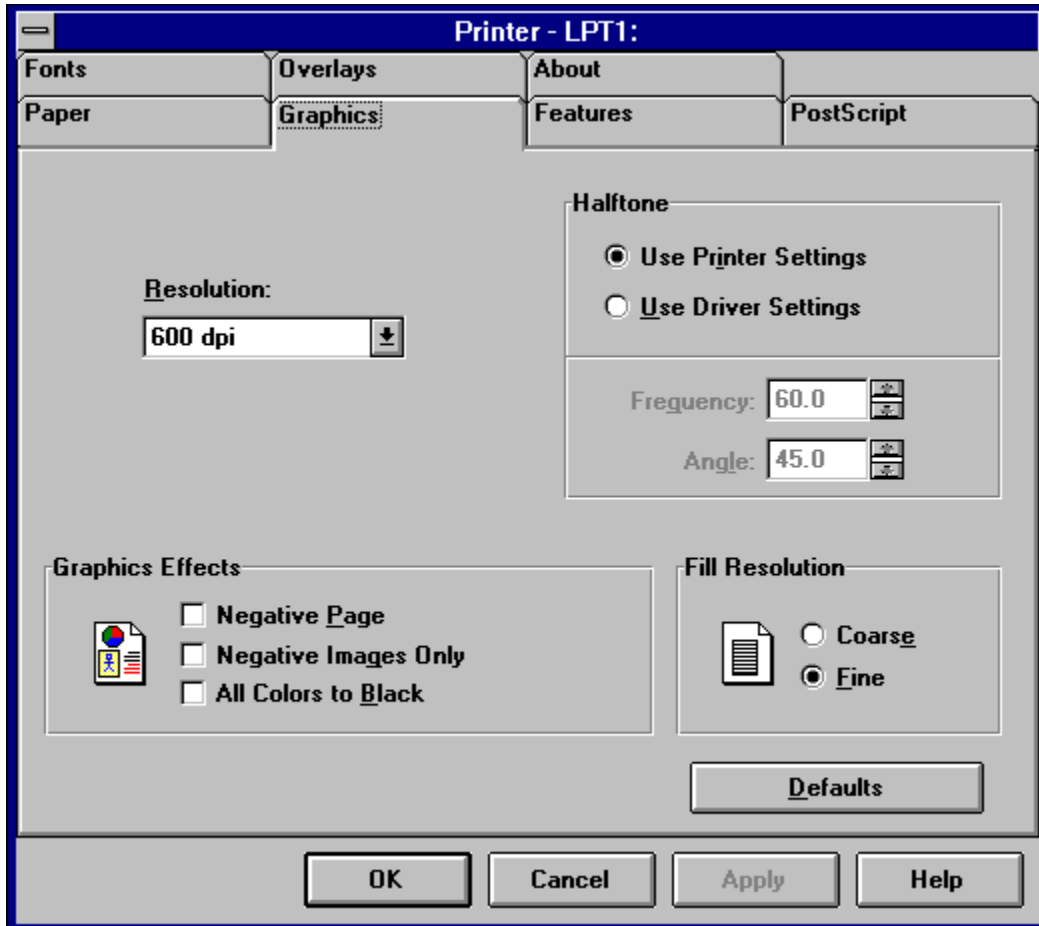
Printer - LPT1:

Fonts
Overlays
About
Paper
Graphics
Features
PostScript

Resolution:
600 dpi

Halftone
Use Printer Settings
Use Driver Settings

Frequency: 60.0
Angle: 45.0

Graphics Effects
Negative Page
Negative Images Only
All Colors to Black

Fill Resolution
Coarse
Fine

Defaults

OK
Cancel
Apply
Help